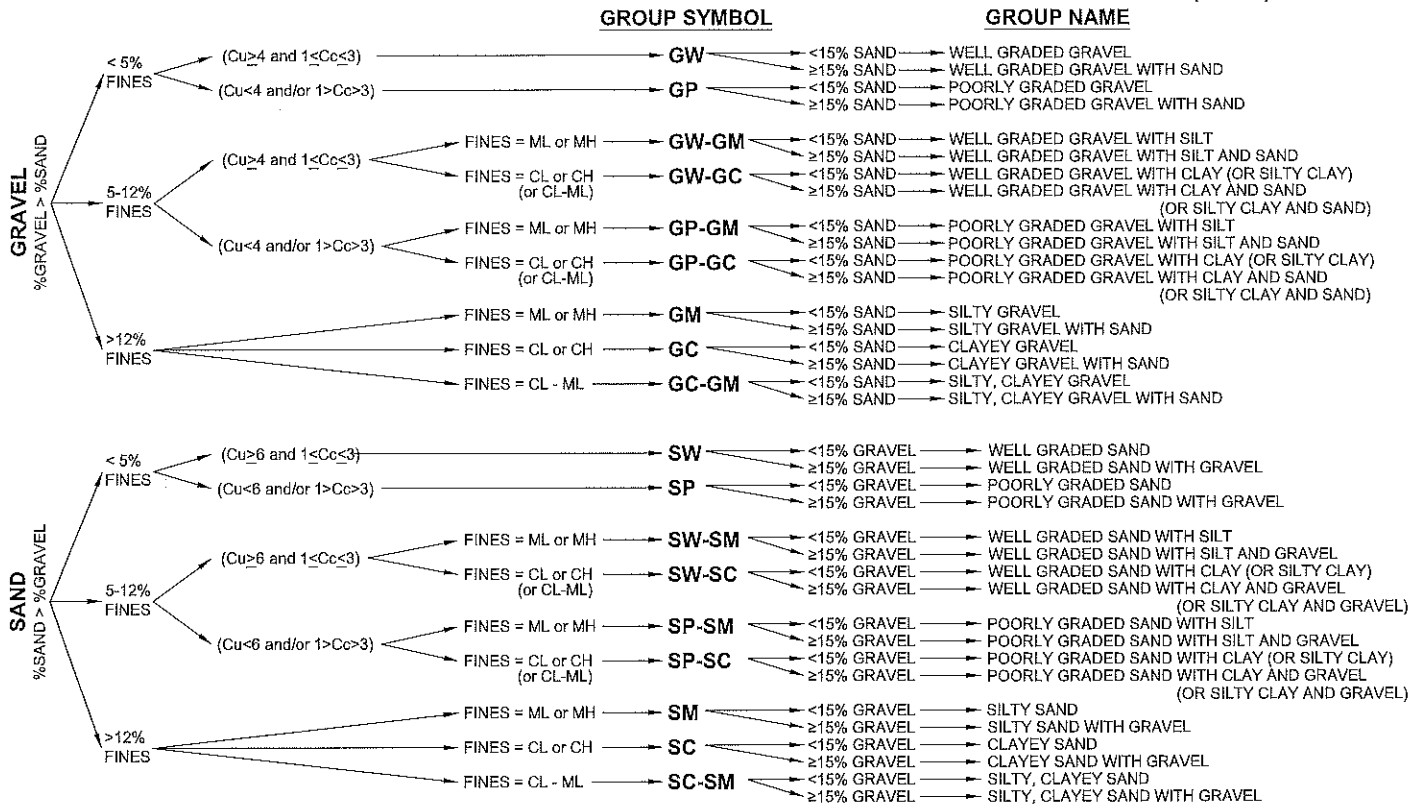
GROUP SYMBOL

GROUP NAME

GRAVEL
%GRAVEL > %SAND

< 5% FINES

(Cu≥4 and 1≤Cc≤3) GW <15% SAND WELL GRADED GRAVEL
≥15% SAND WELL GRADED GRAVEL WITH SAND

(Cu<4 and/or 1>Cc>3) GP <15% SAND POORLY GRADED GRAVEL
≥15% SAND POORLY GRADED GRAVEL WITH SAND

5-12% FINES

(Cu≥4 and 1≤Cc≤3)

FINES = ML or MH GW-GM <15% SAND WELL GRADED GRAVEL WITH SILT
≥15% SAND WELL GRADED GRAVEL WITH SILT AND SAND

FINES = CL or CH (or CL-ML) GW-GC <15% SAND WELL GRADED GRAVEL WITH CLAY (OR SILTY CLAY)
≥15% SAND WELL GRADED GRAVEL WITH CLAY AND SAND (OR SILTY CLAY AND SAND)

(Cu<4 and/or 1>Cc>3)

FINES = ML or MH GP-GM <15% SAND POORLY GRADED GRAVEL WITH SILT
≥15% SAND POORLY GRADED GRAVEL WITH SILT AND SAND

FINES = CL or CH (or CL-ML) GP-GC <15% SAND POORLY GRADED GRAVEL WITH CLAY (OR SILTY CLAY)
≥15% SAND POORLY GRADED GRAVEL WITH CLAY AND SAND (OR SILTY CLAY AND SAND)

>12% FINES

FINES = ML or MH GM <15% SAND SILTY GRAVEL
≥15% SAND SILTY GRAVEL WITH SAND

FINES = CL or CH GC <15% SAND CLAYEY GRAVEL
≥15% SAND CLAYEY GRAVEL WITH SAND

FINES = CL - ML GC-GM <15% SAND SILTY, CLAYEY GRAVEL
≥15% SAND SILTY, CLAYEY GRAVEL WITH SAND

SAND
%SAND > %GRAVEL

< 5% FINES

(Cu≥6 and 1≤Cc≤3) SW <15% GRAVEL WELL GRADED SAND
≥15% GRAVEL WELL GRADED SAND WITH GRAVEL

(Cu<6 and/or 1>Cc>3) SP <15% GRAVEL POORLY GRADED SAND
≥15% GRAVEL POORLY GRADED SAND WITH GRAVEL

5-12% FINES

(Cu≥6 and 1≤Cc≤3)

FINES = ML or MH SW-SM <15% GRAVEL WELL GRADED SAND WITH SILT
≥15% GRAVEL WELL GRADED SAND WITH SILT AND GRAVEL

FINES = CL or CH (or CL-ML) SW-SC <15% GRAVEL WELL GRADED SAND WITH CLAY (OR SILTY CLAY)
≥15% GRAVEL WELL GRADED SAND WITH CLAY AND GRAVEL (OR SILTY CLAY AND GRAVEL)

(Cu<6 and/or 1>Cc>3)

FINES = ML or MH SP-SM <15% GRAVEL POORLY GRADED SAND WITH SILT
≥15% GRAVEL POORLY GRADED SAND WITH SILT AND GRAVEL

FINES = CL or CH (or CL-ML) SP-SC <15% GRAVEL POORLY GRADED SAND WITH CLAY (OR SILTY CLAY)
≥15% GRAVEL POORLY GRADED SAND WITH CLAY AND GRAVEL (OR SILTY CLAY AND GRAVEL)

>12% FINES

FINES = ML or MH SM <15% GRAVEL SILTY SAND
≥15% GRAVEL SILTY SAND WITH GRAVEL

FINES = CL or CH SC <15% GRAVEL CLAYEY SAND
≥15% GRAVEL CLAYEY SAND WITH GRAVEL

FINES = CL - ML SC-SM <15% GRAVEL SILTY, CLAYEY SAND
≥15% GRAVEL SILTY, CLAYEY SAND WITH GRAVEL